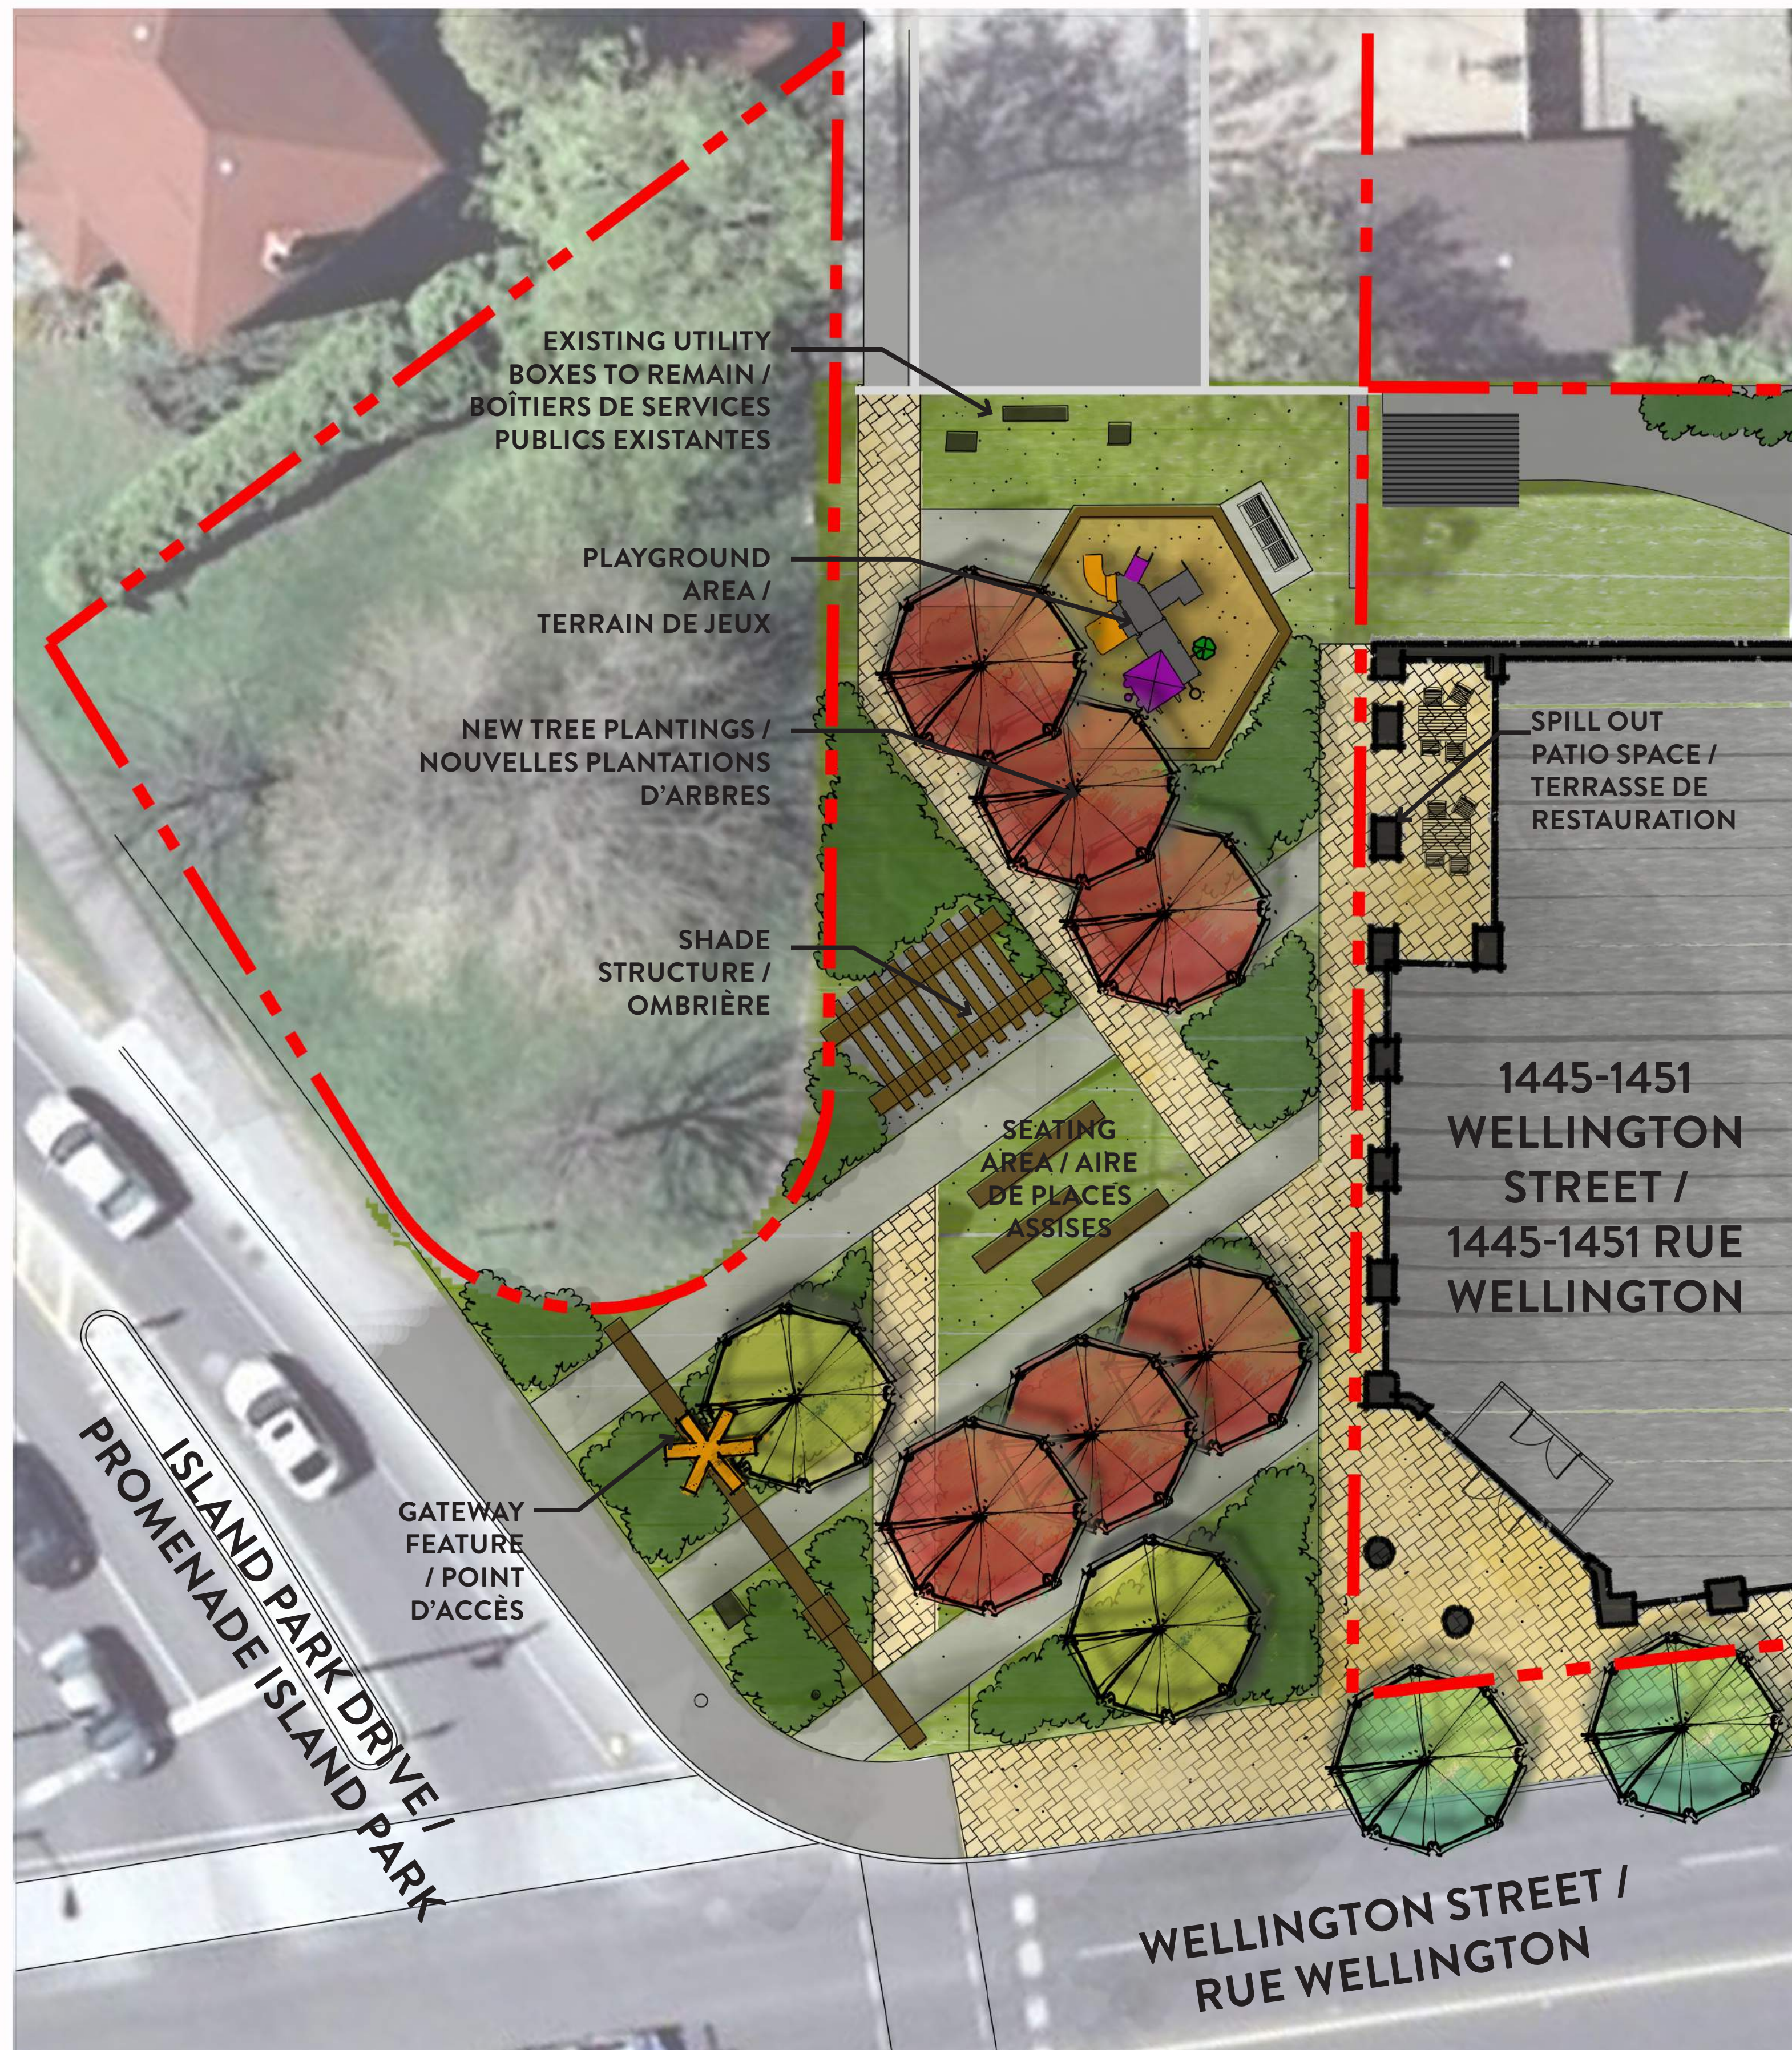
EXISTING UTILITY BOXES TO REMAIN / BOÎTIERS DE SERVICES PUBLICS EXISTANTES

PLAYGROUND AREA / TERRAIN DE JEUX

NEW TREE PLANTINGS / NOUVELLES PLANTATIONS D'ARBRES

SHADE STRUCTURE / OMBRIÈRE

SPILL OUT PATIO SPACE / TERRASSE DE RESTAURATION

1445-1451 WELLINGTON STREET / 1445-1451 RUE WELLINGTON

SEATING AREA / AIRE DE PLACES ASSISES

GATEWAY FEATURE / POINT D'ACCÈS

ISLAND PARK DRIVE / PROMENADE ISLAND PARK

WELLINGTON STREET / RUE WELLINGTON